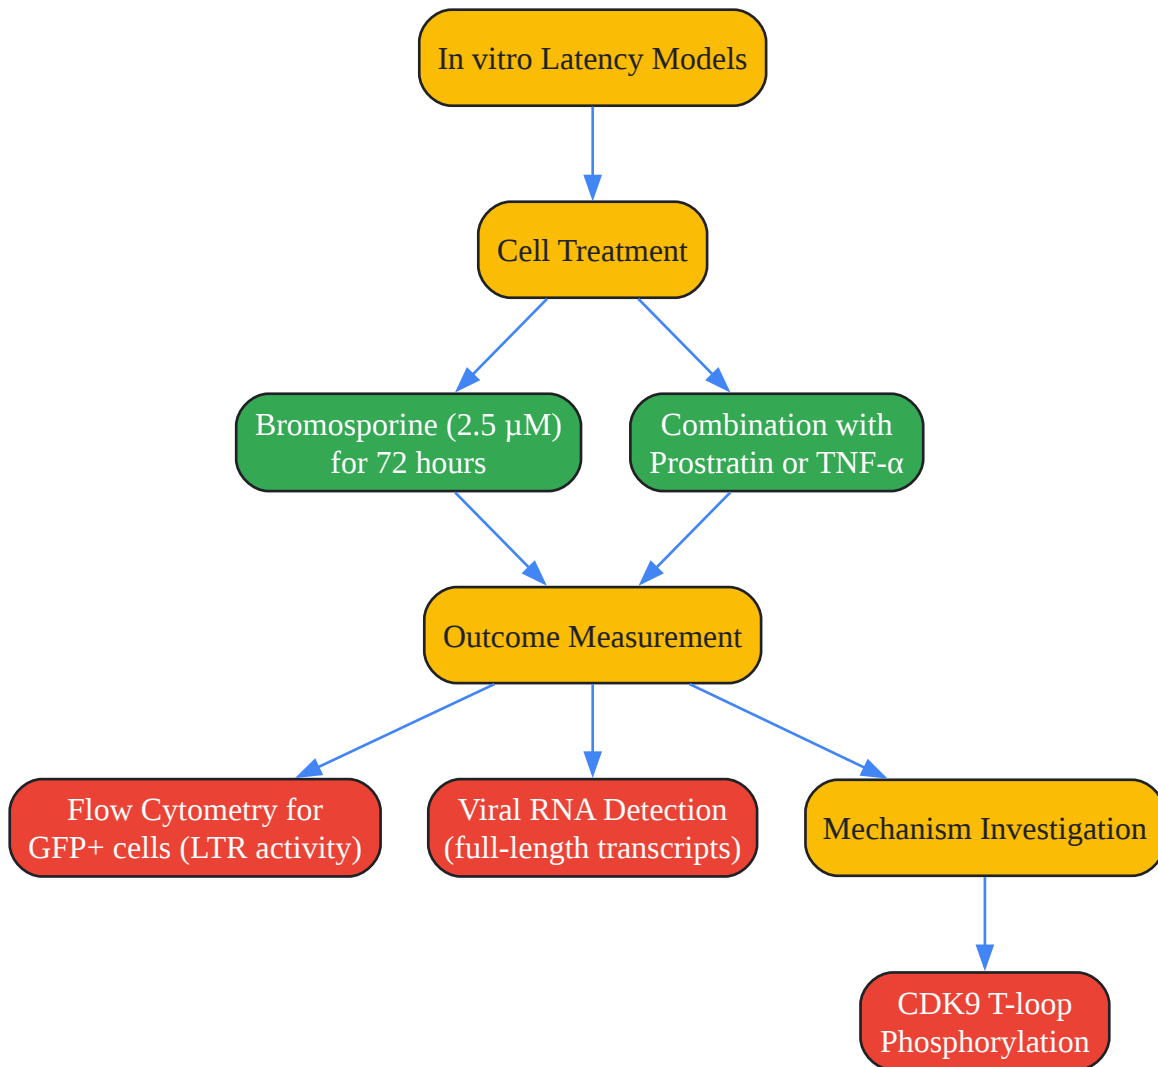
In vitro Latency Models

Cell Treatment

Bromosporine (2.5 µM) for 72 hours

Combination with Prostratin or TNF-α

Outcome Measurement

Flow Cytometry for GFP+ cells (LTR activity)

Viral RNA Detection (full-length transcripts)

Mechanism Investigation

CDK9 T-loop Phosphorylation